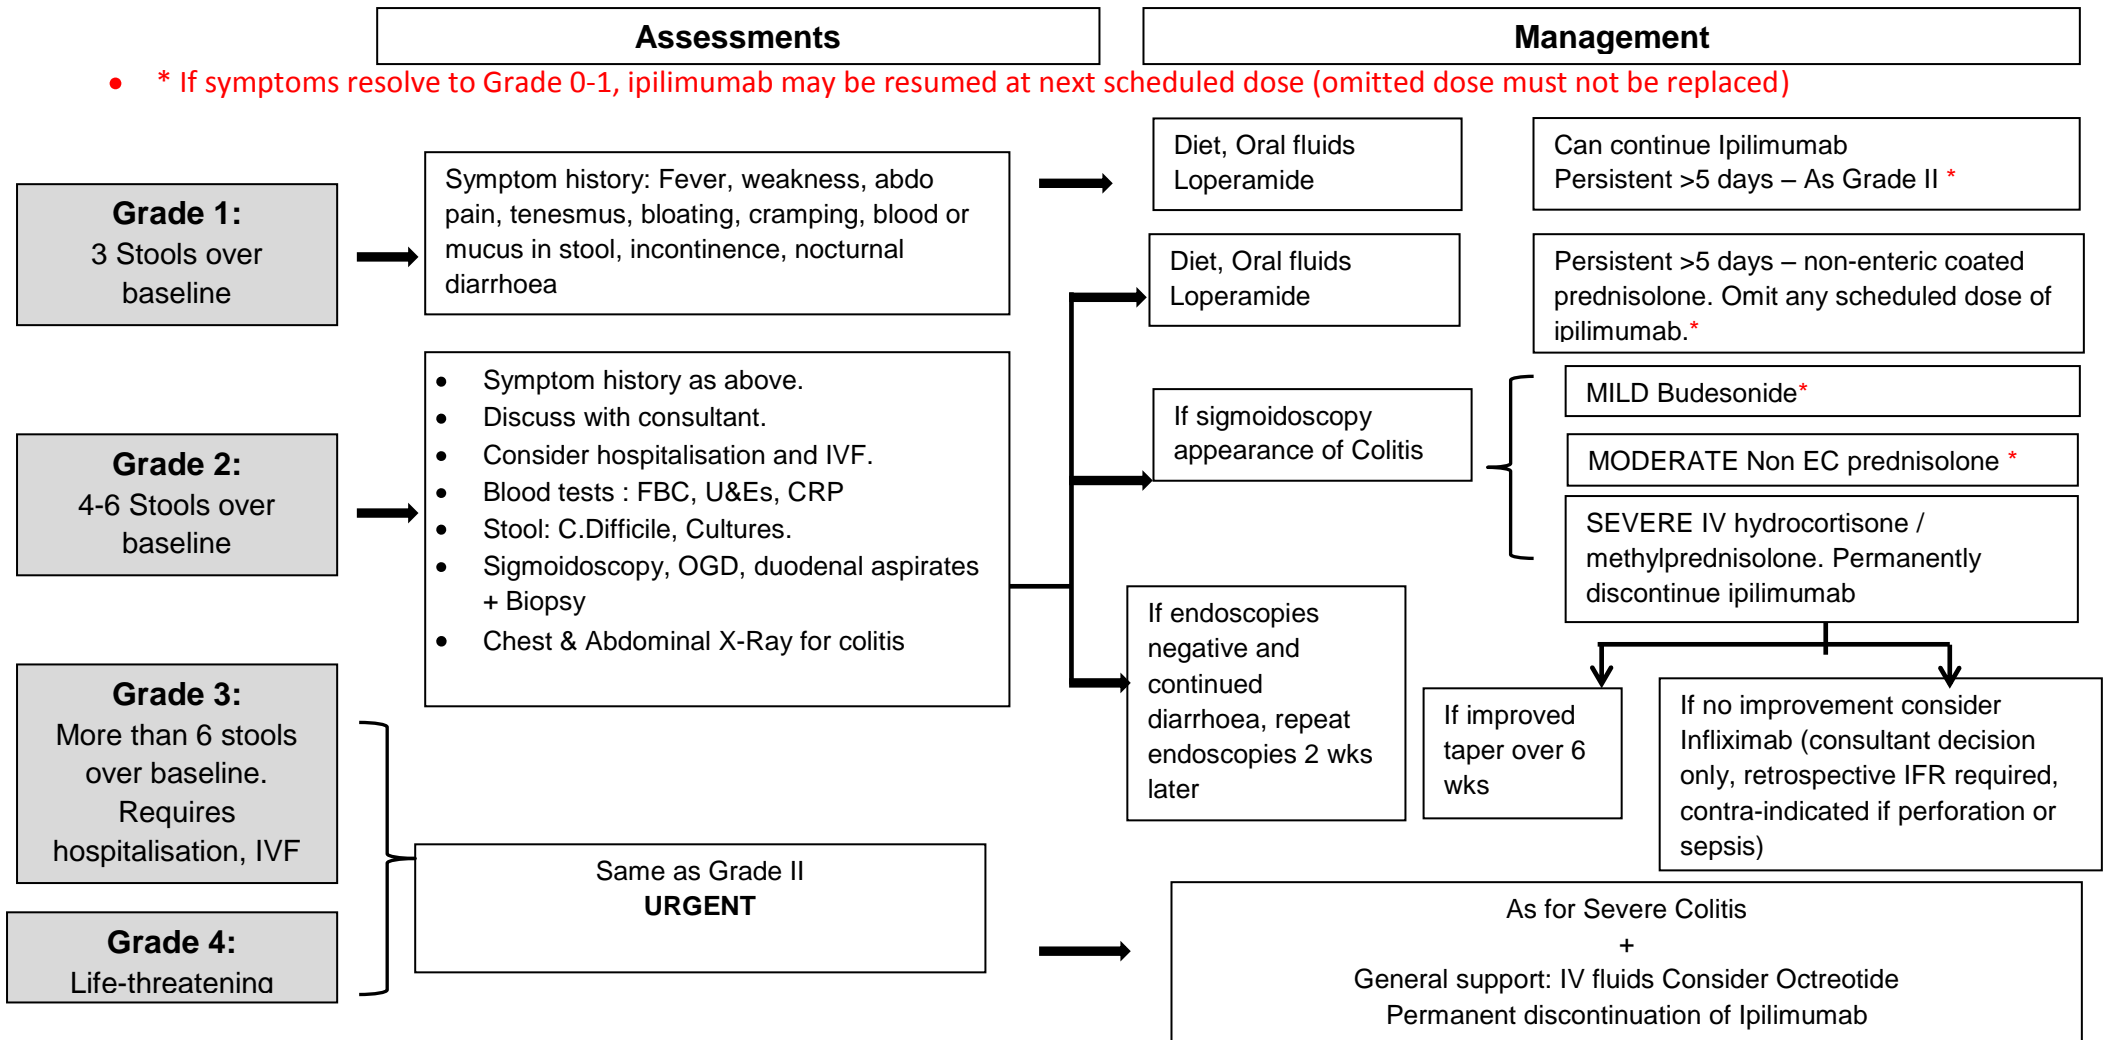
Assessments

Management

* If symptoms resolve to Grade 0-1, ipilimumab may be resumed at next scheduled dose (omitted dose must not be replaced)

Grade 1:
3 Stools over baseline

Symptom history: Fever, weakness, abdo pain, tenesmus, bloating, cramping, blood or mucus in stool, incontinence, nocturnal diarrhoea

Diet, Oral fluids
Loperamide

Can continue Ipilimumab
Persistent >5 days – As Grade II *

Grade 2:
4-6 Stools over baseline

- Symptom history as above.
- Discuss with consultant.
- Consider hospitalisation and IVF.
- Blood tests : FBC, U&Es, CRP
- Stool: C.Difficile, Cultures.
- Sigmoidoscopy, OGD, duodenal aspirates + Biopsy
- Chest & Abdominal X-Ray for colitis

Diet, Oral fluids
Loperamide

Persistent >5 days – non-enteric coated prednisolone. Omit any scheduled dose of ipilimumab.*

If sigmoidoscopy appearance of Colitis

MILD Budesonide*

MODERATE Non EC prednisolone *

SEVERE IV hydrocortisone / methylprednisolone. Permanently discontinue ipilimumab

If endoscopies negative and continued diarrhoea, repeat endoscopies 2 wks later

If improved taper over 6 wks

If no improvement consider Infliximab (consultant decision only, retrospective IFR required, contra-indicated if perforation or sepsis)

Grade 3:
More than 6 stools over baseline. Requires hospitalisation, IVF

Grade 4:
Life-threatening

Same as Grade II
URGENT

As for Severe Colitis
+
General support: IV fluids Consider Octreotide
Permanent discontinuation of Ipilimumab